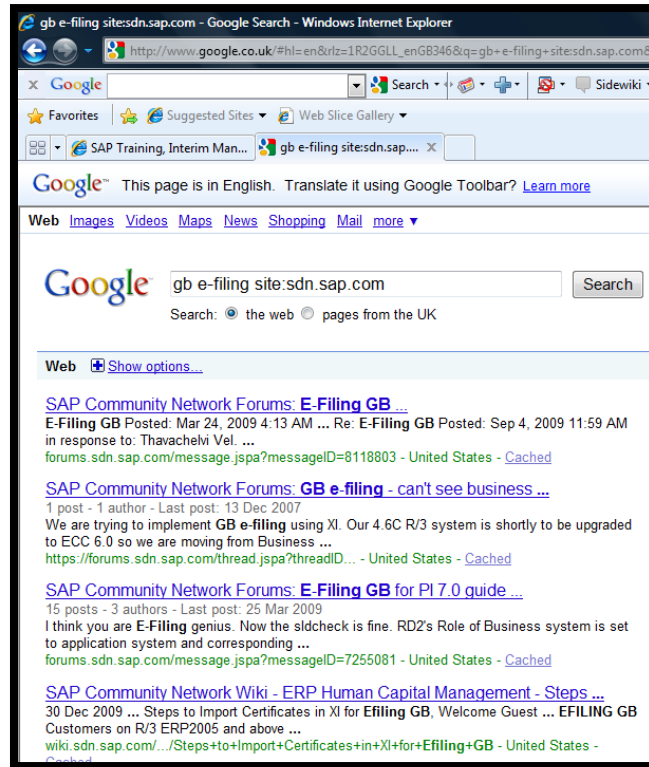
gb e-filing site:sdn.sap.com - Google Search - Windows Internet Explorer

http://www.google.co.uk/#hl=en&rlz=1R2GGLL_enGB346&q=gb+e-filing+site:sdn.sap.com&

x Google Search Sidewiki

Favorites Suggested Sites Web Slice Gallery

SAP Training, Interim Man... gb e-filing site:sdn.sap....

Google This page is in English. Translate it using Google Toolbar? Learn more

Web Images Videos Maps News Shopping Mail more ▼

Google gb e-filing site:sdn.sap.com Search

Search: the web pages from the UK

Web Show options...

SAP Community Network Forums: E-Filing GB ...
E-Filing GB Posted: Mar 24, 2009 4:13 AM ... Re: E-Filing GB Posted: Sep 4, 2009 11:59 AM in response to: Thavachelvi Vel. ...
forums.sdn.sap.com/message.jspa?messageID=8118803 - United States - Cached

SAP Community Network Forums: GB e-filing - can't see business ...
1 post - 1 author - Last post: 13 Dec 2007
We are trying to implement GB e-filing using XI. Our 4.6C R/3 system is shortly to be upgraded to ECC 6.0 so we are moving from Business ...
https://forums.sdn.sap.com/thread.jspa?threadID... - United States - Cached

SAP Community Network Forums: E-Filing GB for PI 7.0 guide ...
15 posts - 3 authors - Last post: 25 Mar 2009
I think you are E-Filing genius. Now the sldcheck is fine. RD2's Role of Business system is set to application system and corresponding ...
forums.sdn.sap.com/message.jspa?messageID=7255081 - United States - Cached

SAP Community Network Wiki - ERP Human Capital Management - Steps ...
30 Dec 2009 ... Steps to Import Certificates in XI for Efiling GB, Welcome Guest ... EFILING GB Customers on R/3 ERP2005 and above ...
wiki.sdn.sap.com/.../Steps+to+Import+Certificates+in+XI+for+Efiling+GB - United States - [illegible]